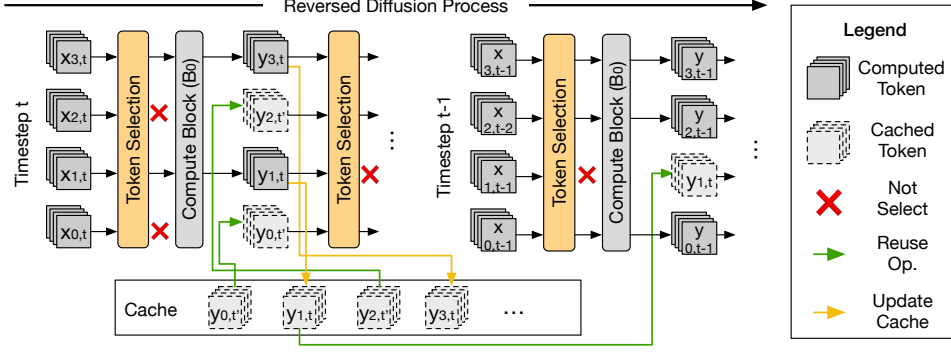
Reversed Diffusion Process

Timestep t

$x_{3,t}$
$x_{2,t}$
$x_{1,t}$
$x_{0,t}$

Token Selection

Compute Block (Bo)

$y_{3,t}$
$y_{2,t'}$
$y_{1,t}$
$y_{0,t'}$

Token Selection

...

Timestep t-1

$x_{3,t-1}$
$x_{2,t-2}$
$x_{1,t-1}$
$x_{0,t-1}$

Token Selection

Compute Block (Bo)

$y_{3,t-1}$
$y_{2,t-1}$
$y_{1,t}$
$y_{0,t-1}$

...

Cache $y_{0,t'}$ $y_{1,t}$ $y_{2,t'}$ $y_{3,t}$ ...

Legend
Computed Token
Cached Token
Not Select
Reuse Op.
Update Cache